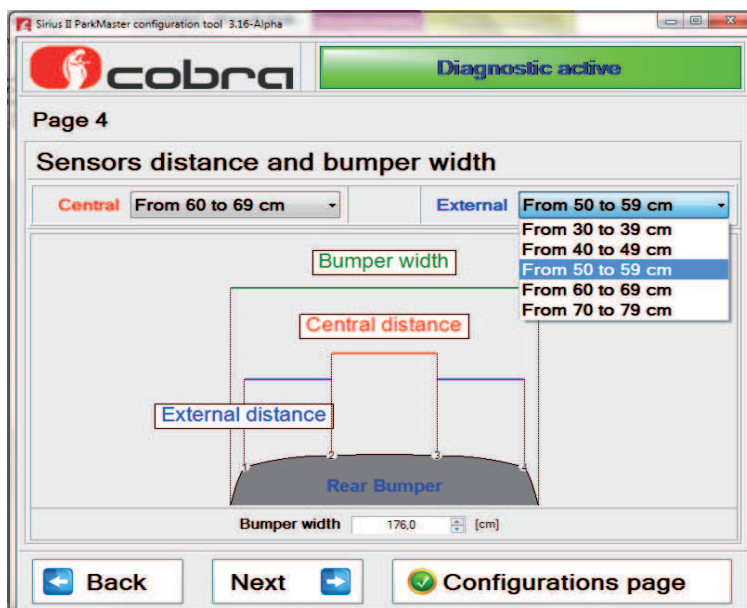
Sirius II ParkMaster configuration tool 3.16-Alpha

cobra

Diagnostic active

Page 4

Sensors distance and bumper width

Central From 60 to 69 cm

External From 50 to 59 cm

From 30 to 39 cm
From 40 to 49 cm
From 50 to 59 cm
From 60 to 69 cm
From 70 to 79 cm

Bumper width

Central distance

External distance

1 2 3 4

Rear Bumper

Bumper width 176,0 [cm]

Back

Next

Configurations page